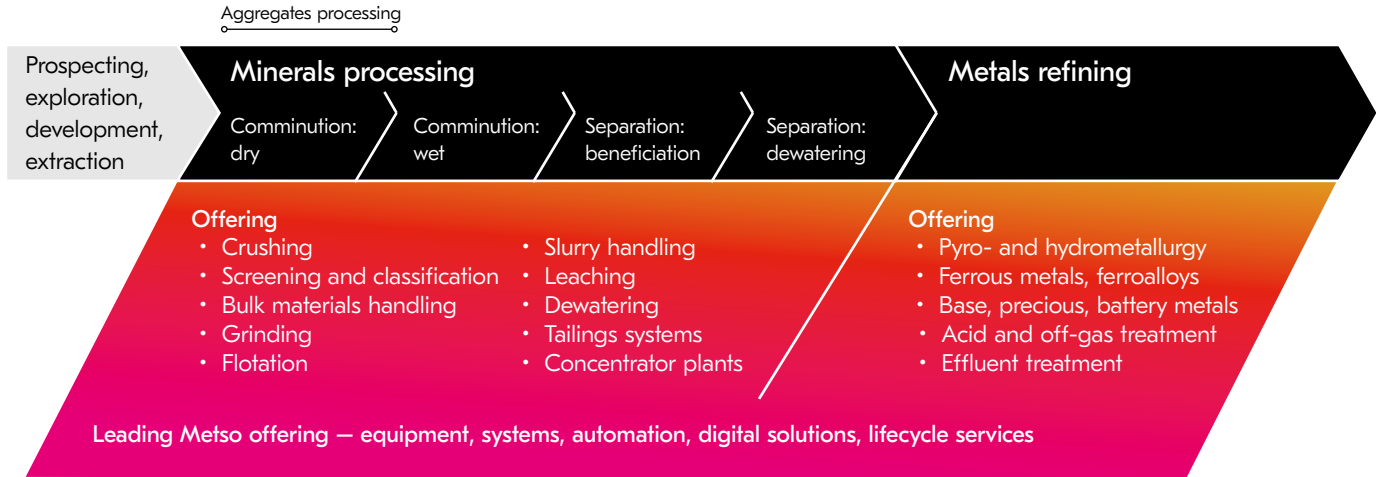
Aggregates processing

Prospecting, exploration, development, extraction

Minerals processing

Comminution: dry

Comminution: wet

Separation: beneficiation

Separation: dewatering

Metals refining

Offering
• Crushing
• Screening and classification
• Bulk materials handling
• Grinding
• Flotation

• Slurry handling
• Leaching
• Dewatering
• Tailings systems
• Concentrator plants

Offering
• Pyro- and hydrometallurgy
• Ferrous metals, ferroalloys
• Base, precious, battery metals
• Acid and off-gas treatment
• Effluent treatment

Leading Metso offering — equipment, systems, automation, digital solutions, lifecycle services